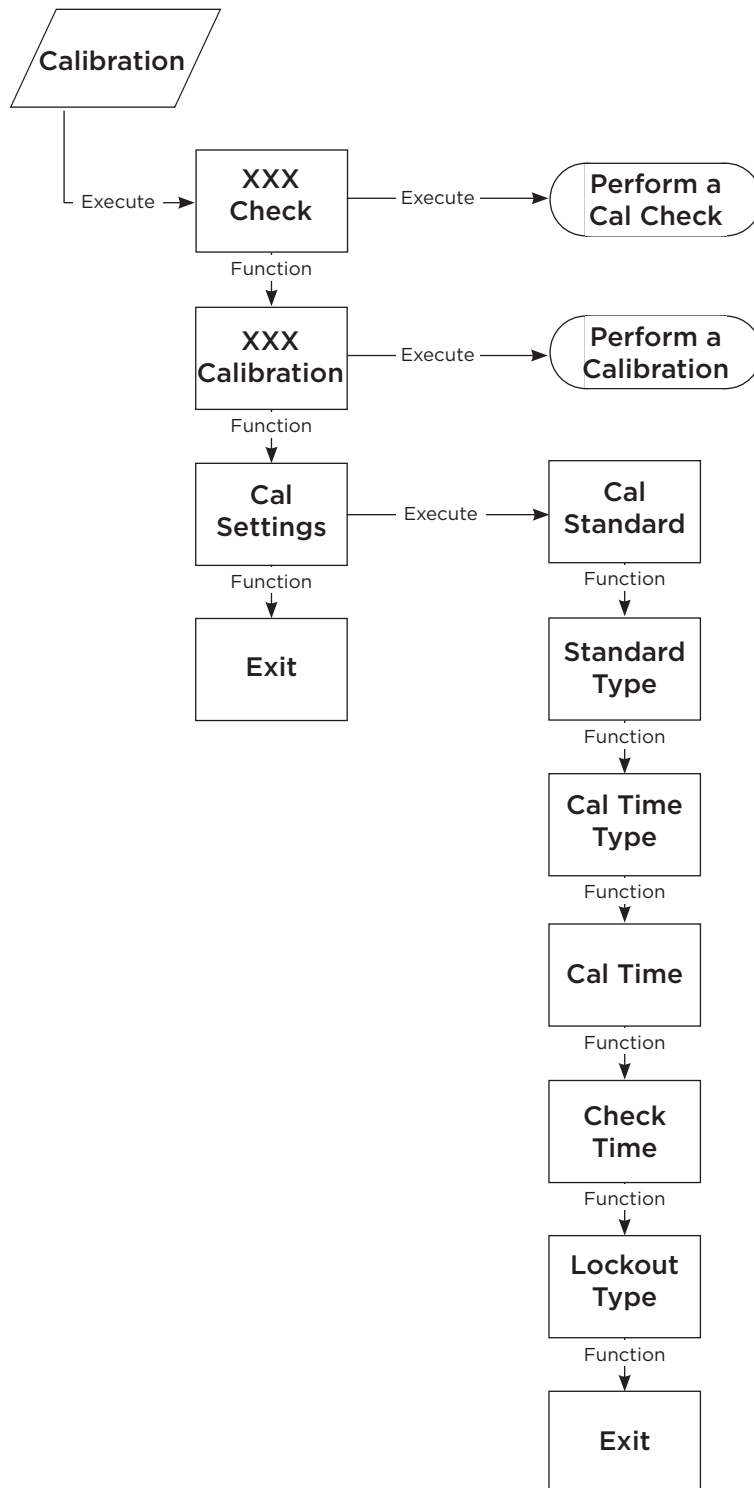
Calibration

Execute

XXX Check

Execute

Perform a Cal Check

Function

XXX Calibration

Execute

Perform a Calibration

Function

Cal Settings

Execute

Cal Standard

Function

Exit

Function

Standard Type

Function

Cal Time Type

Function

Cal Time

Function

Check Time

Function

Lockout Type

Function

Exit